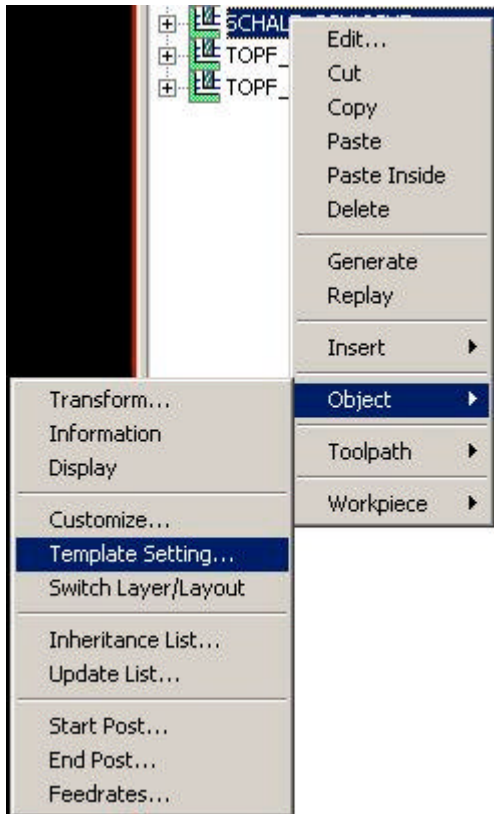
SCHAL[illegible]
TOPF_
TOPF_

Edit...
Cut
Copy
Paste
Paste Inside
Delete

Generate
Replay

Insert

Object

Toolpath

Workpiece

Transform...
Information
Display

Customize...
Template Setting...
Switch Layer/Layout

Inheritance List...
Update List...

Start Post...
End Post...
Feedrates...